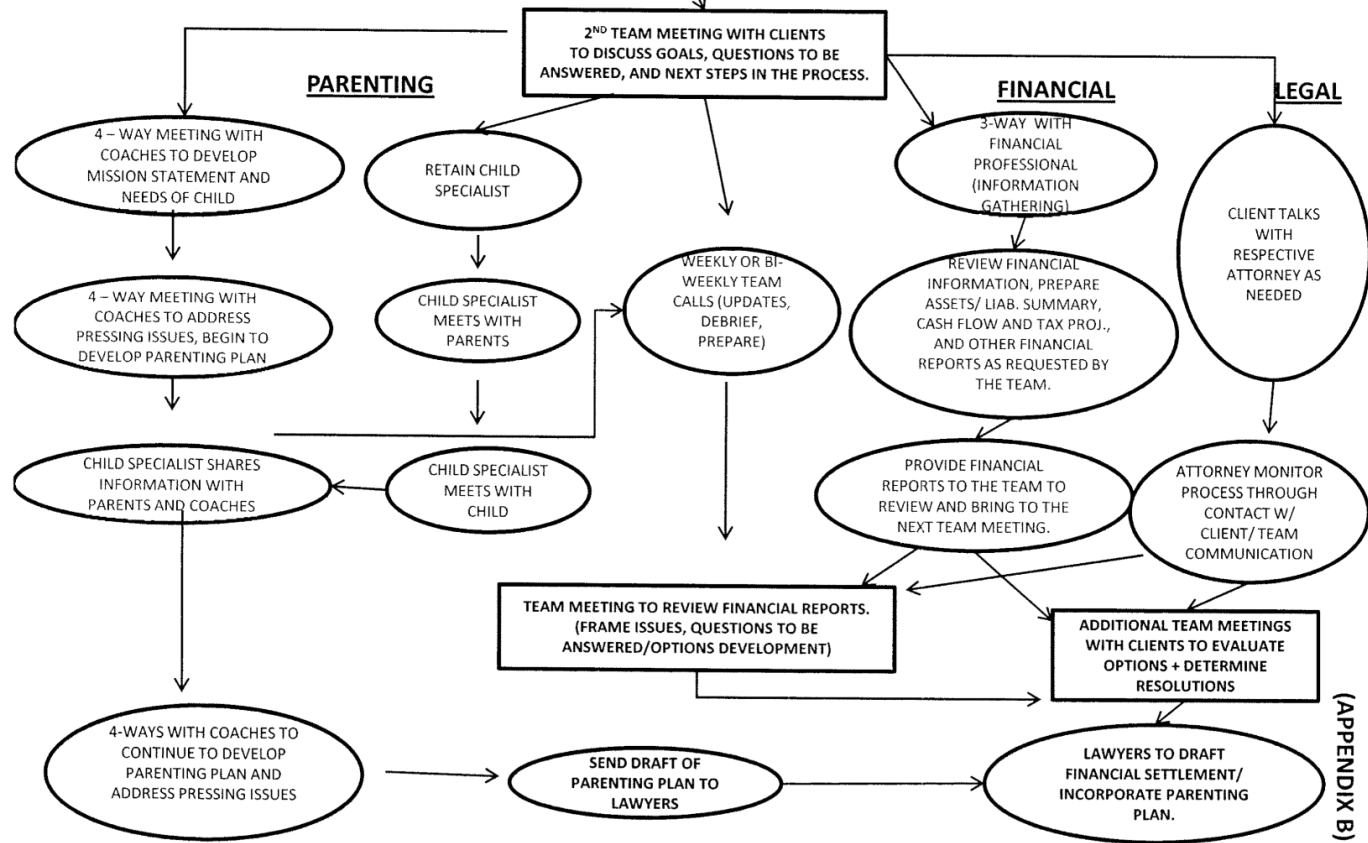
2$^{ND}$ TEAM MEETING WITH CLIENTS TO DISCUSS GOALS, QUESTIONS TO BE ANSWERED, AND NEXT STEPS IN THE PROCESS.

PARENTING

FINANCIAL

LEGAL

4 – WAY MEETING WITH COACHES TO DEVELOP MISSION STATEMENT AND NEEDS OF CHILD

RETAIN CHILD SPECIALIST

3-WAY WITH FINANCIAL PROFESSIONAL (INFORMATION GATHERING)

CLIENT TALKS WITH RESPECTIVE ATTORNEY AS NEEDED

4 – WAY MEETING WITH COACHES TO ADDRESS PRESSING ISSUES, BEGIN TO DEVELOP PARENTING PLAN

CHILD SPECIALIST MEETS WITH PARENTS

WEEKLY OR BI-WEEKLY TEAM CALLS (UPDATES, DEBRIEF, PREPARE)

REVIEW FINANCIAL INFORMATION, PREPARE ASSETS/ LIAB. SUMMARY, CASH FLOW AND TAX PROJ., AND OTHER FINANCIAL REPORTS AS REQUESTED BY THE TEAM.

CHILD SPECIALIST SHARES INFORMATION WITH PARENTS AND COACHES

CHILD SPECIALIST MEETS WITH CHILD

PROVIDE FINANCIAL REPORTS TO THE TEAM TO REVIEW AND BRING TO THE NEXT TEAM MEETING.

ATTORNEY MONITOR PROCESS THROUGH CONTACT W/ CLIENT/ TEAM COMMUNICATION

TEAM MEETING TO REVIEW FINANCIAL REPORTS. (FRAME ISSUES, QUESTIONS TO BE ANSWERED/OPTIONS DEVELOPMENT)

ADDITIONAL TEAM MEETINGS WITH CLIENTS TO EVALUATE OPTIONS + DETERMINE RESOLUTIONS

4-WAYS WITH COACHES TO CONTINUE TO DEVELOP PARENTING PLAN AND ADDRESS PRESSING ISSUES

SEND DRAFT OF PARENTING PLAN TO LAWYERS

LAWYERS TO DRAFT FINANCIAL SETTLEMENT/ INCORPORATE PARENTING PLAN.

(APPENDIX B)